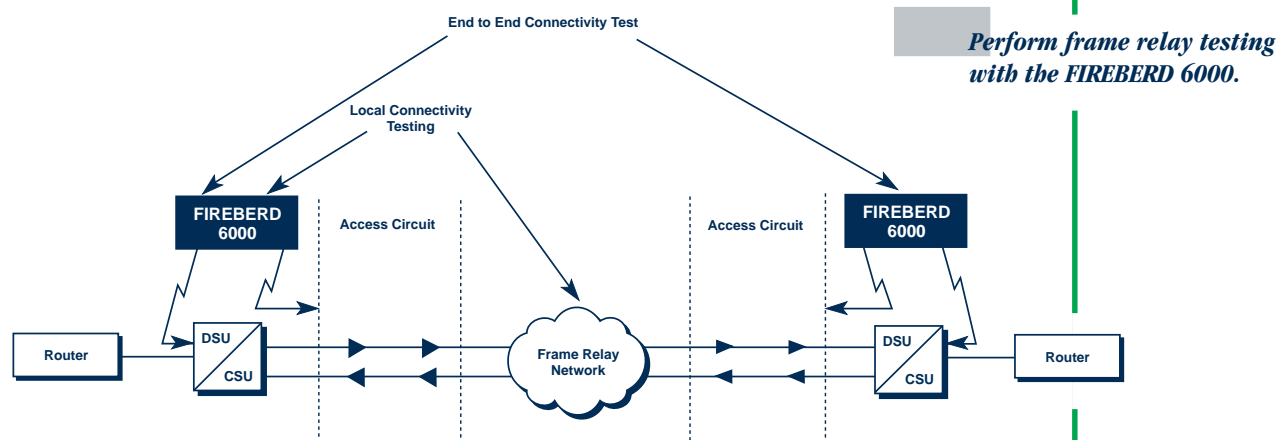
End to End Connectivity Test

Perform frame relay testing with the FIREBERD 6000.

Local Connectivity Testing

FIREBERD 6000

Access Circuit

Access Circuit

FIREBERD 6000

Router

DSU

CSU

Frame Relay Network

DSU

CSU

Router